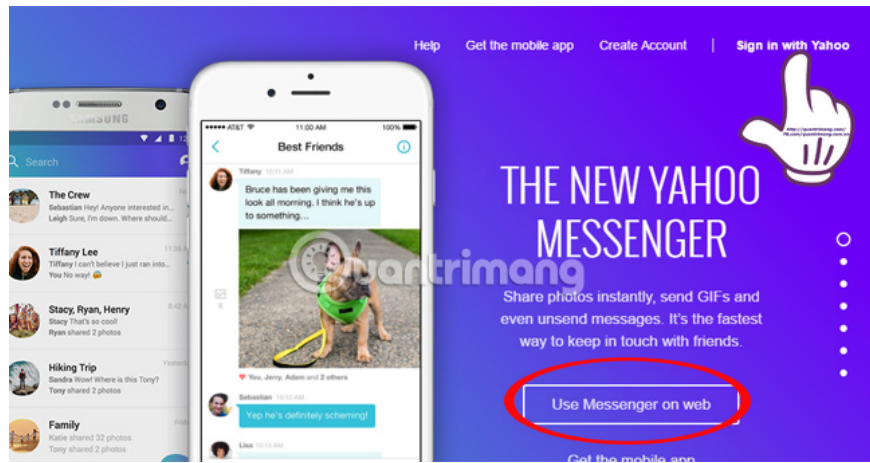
Help Get the mobile app Create Account | Sign in with Yahoo

SAMSUNG

Search

The Crew
Sebastian Hey! Almost interested in...
Leigh Sure, I'm down. Where should...

Tiffany Lee
Tiffany I can't believe I just ran into...
You No way!

Stacy, Ryan, Henry
Stacy That's so cool!
Ryan shared 2 photos

Hiking Trip
Sandra Wow! Where is this Tony?
Tony shared 4 photos

Family
Katie shared 32 photos
Tony shared 24 photos

AT&T 11:00 AM 100%

Best Friends

Tiffany 10:11 AM
Bruce has been giving me this look all morning. I think he's up to something...

You, Jerry, Adam and 2 others

Sebastian 10:13 AM
Yep he's definitely scheming!

Lisa 10:15 AM

THE NEW YAHOO MESSENGER

Share photos instantly, send GIFs and even unsend messages. It's the fastest way to keep in touch with friends.

Use Messenger on web

Get the mobile app

quantrimang